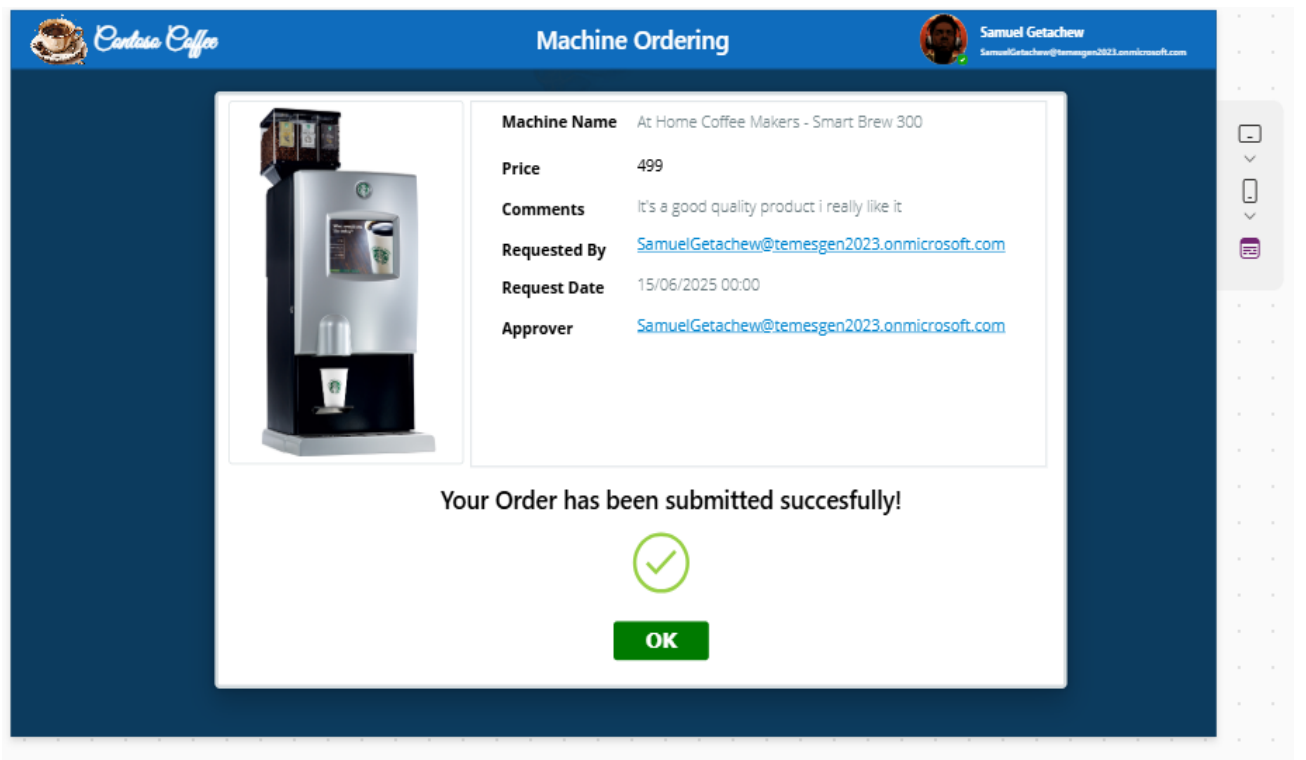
Contoso Coffee

Machine Ordering

Samuel Getachew
SamuelGetachew@temesgen2023.onmicrosoft.com

| | |
|---|---|
| Machine Name | At Home Coffee Makers - Smart Brew 300 |
| Price | 499 |
| Comments | It's a good quality product i really like it |
| Requested By | SamuelGetachew@temesgen2023.onmicrosoft.com |
| Request Date | 15/06/2025 00:00 |
| Approver | SamuelGetachew@temesgen2023.onmicrosoft.com |

Your Order has been submitted succesfully!

OK